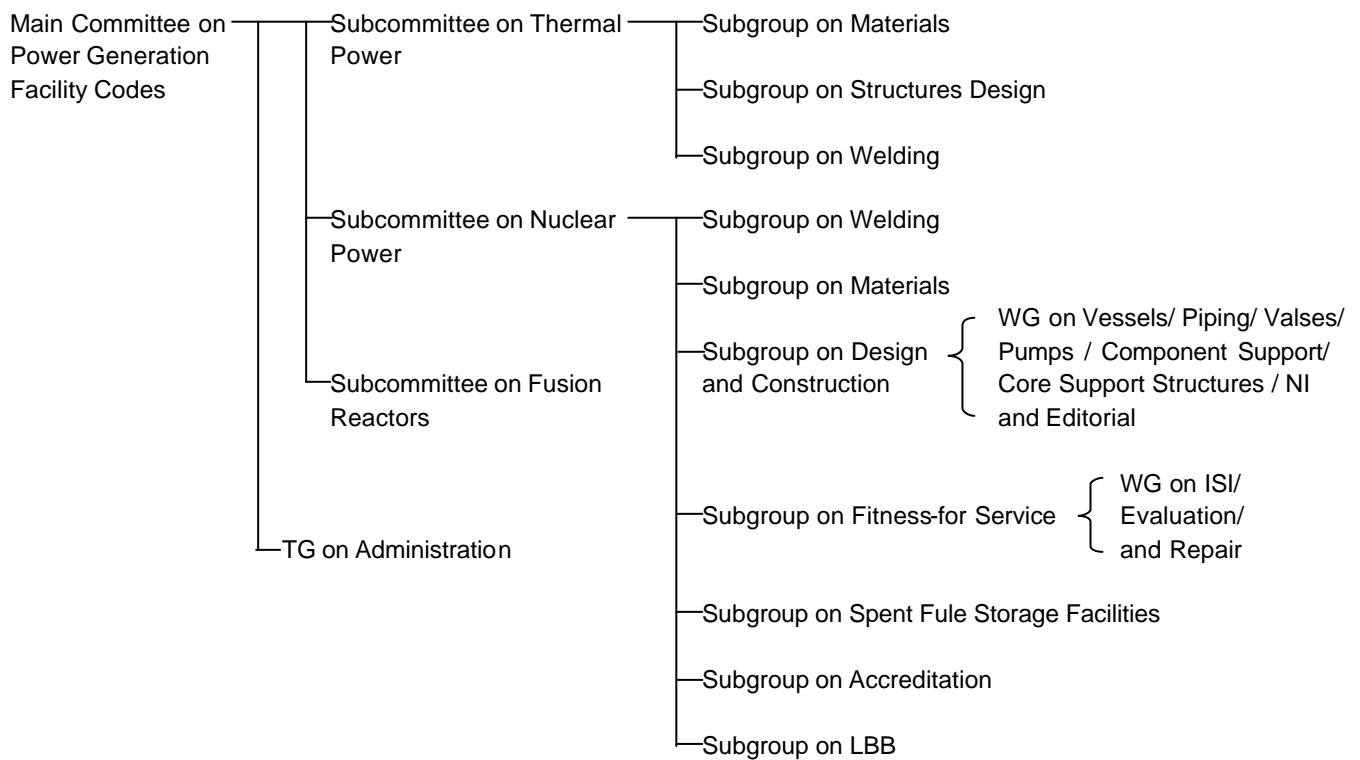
Main Committee on Power Generation Facility Codes

Subcommittee on Thermal Power

Subgroup on Materials

Subgroup on Structures Design

Subgroup on Welding

Subcommittee on Nuclear Power

Subgroup on Welding

Subgroup on Materials

Subgroup on Design and Construction

WG on Vessels/ Piping/ Valses/ Pumps / Component Support/ Core Support Structures / NI and Editorial

Subcommittee on Fusion Reactors

Subgroup on Fitness-for Service

WG on ISI/ Evaluation/ and Repair

TG on Administration

Subgroup on Spent Fule Storage Facilities

Subgroup on Accreditation

Subgroup on LBB